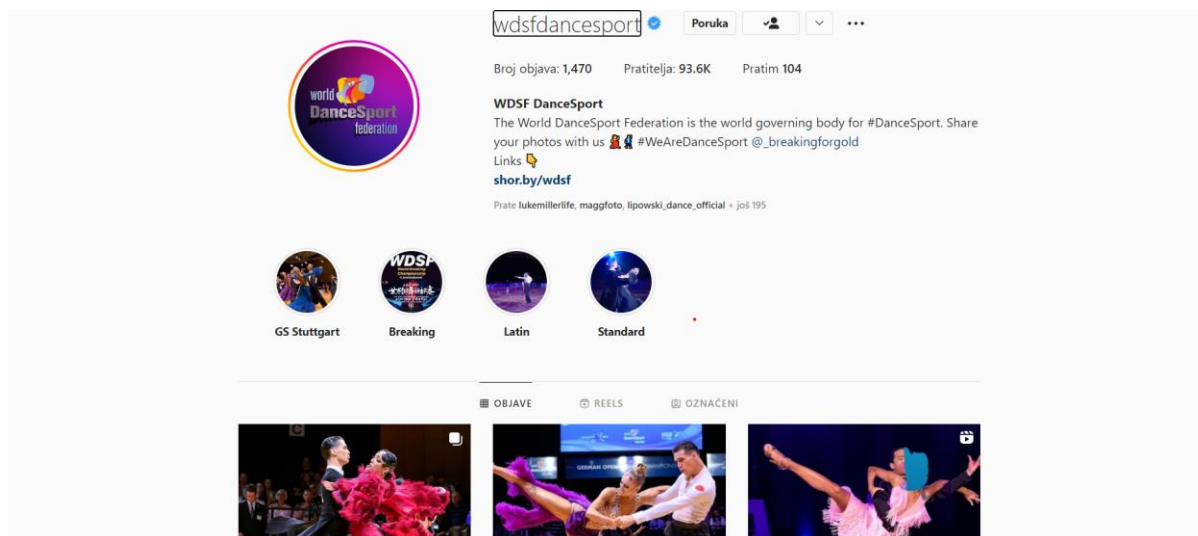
world DanceSport federation

wdsfdancesport Poruka

Broj objava: 1,470 Pratitelja: 93.6K Pratim 104

WDSF DanceSport
The World DanceSport Federation is the world governing body for #DanceSport. Share your photos with us 💃🕺 #WeAreDanceSport @_breakingforgold
Links 👇
shor.by/wdsf

Prate lukemillerlife, maggfoto, lipowski_dance_official + još 195

WDSF

GS Stuttgart Breaking Latin Standard

OBJAVE REELS OZNAČENI